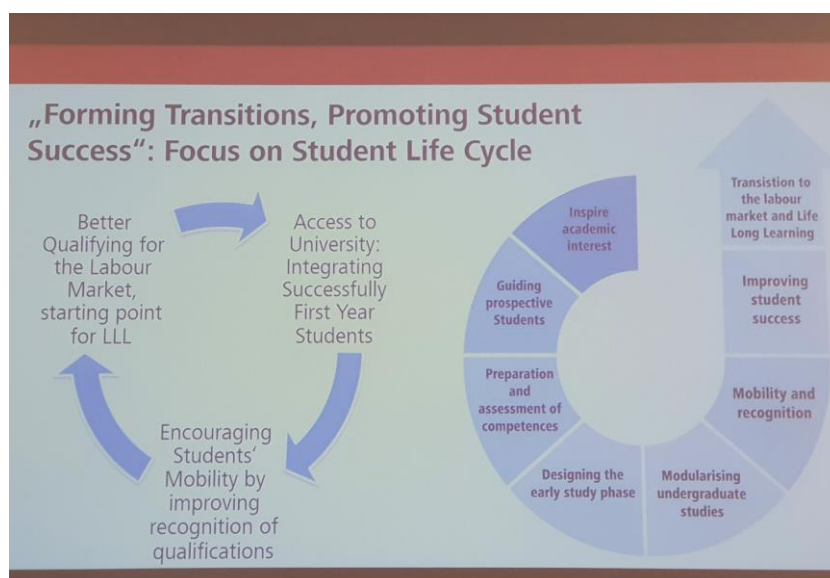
„Forming Transitions, Promoting Student Success": Focus on Student Life Cycle

Better Qualifying for the Labour Market, starting point for LLL

Access to University: Integrating Successfully First Year Students

Encouraging Students' Mobility by improving recognition of qualifications

Inspire academic interest

Guiding prospective Students

Preparation and assessment of competences

Designing the early study phase

Modularising undergraduate studies

Mobility and recognition

Improving student success

Transistion to the labour market and Life Long Learning